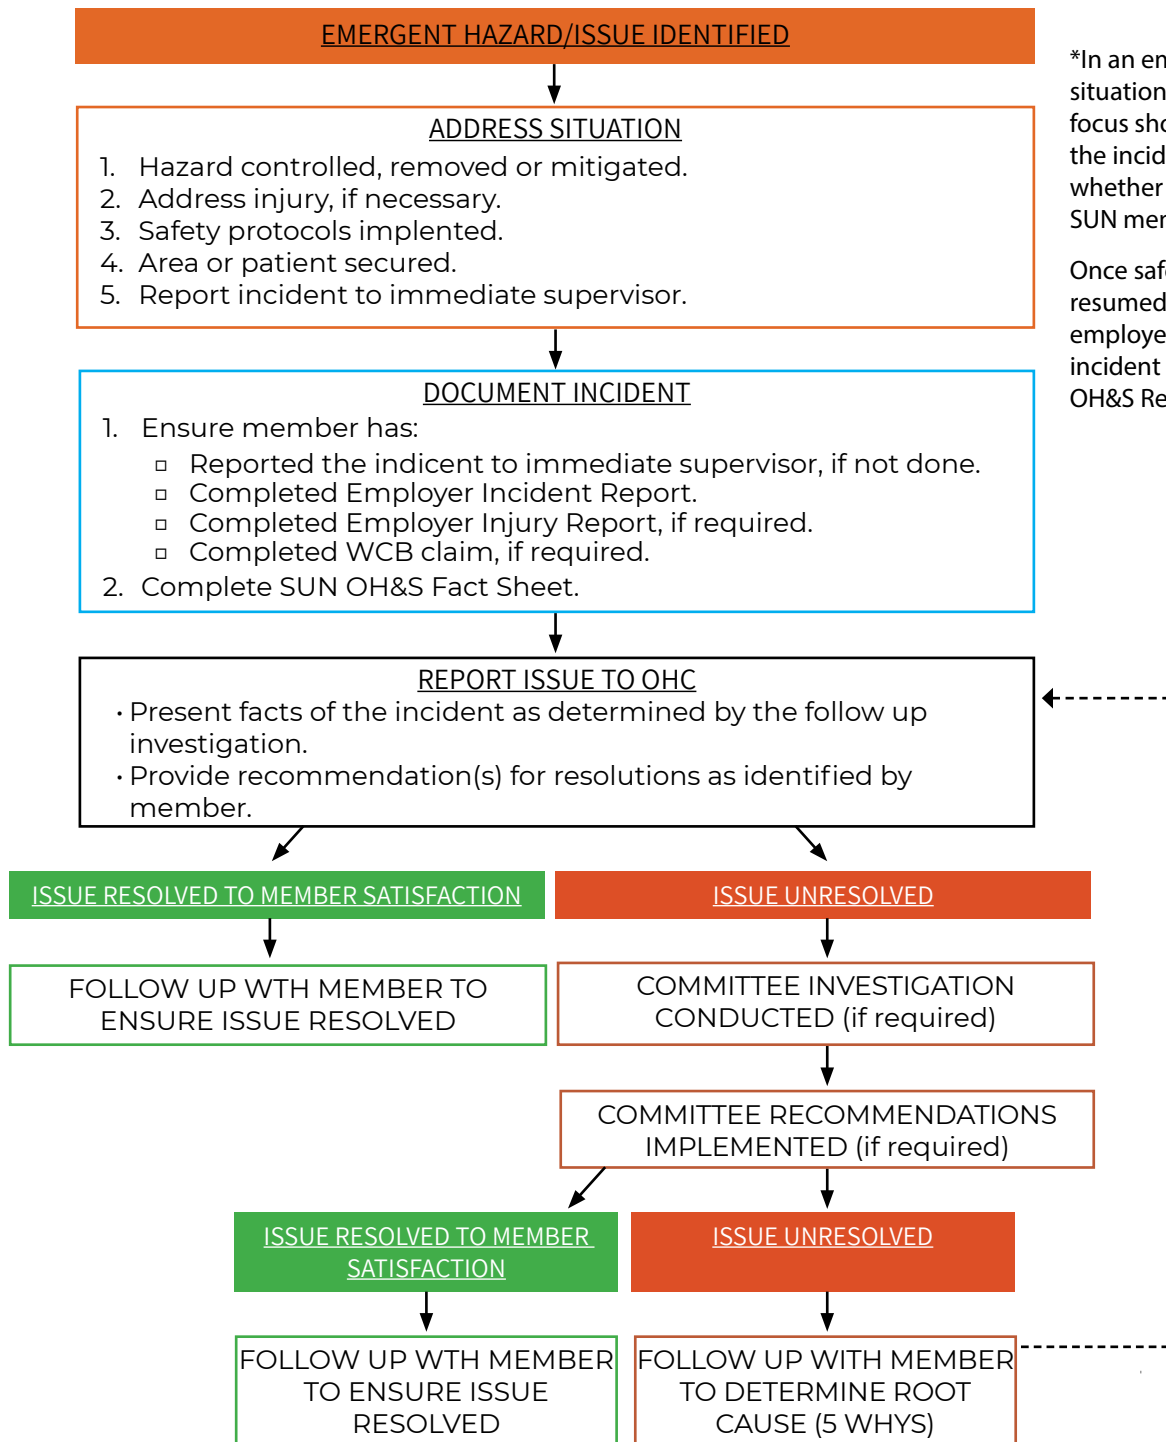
EMERGENT HAZARD/ISSUE IDENTIFIED

ADDRESS SITUATION
1. Hazard controlled, removed or mitigated.
2. Address injury, if necessary.
3. Safety protocols implented.
4. Area or patient secured.
5. Report incident to immediate supervisor.

DOCUMENT INCIDENT
1. Ensure member has:
▫ Reported the indicent to immediate supervisor, if not done.
▫ Completed Employer Incident Report.
▫ Completed Employer Injury Report, if required.
▫ Completed WCB claim, if required.
2. Complete SUN OH&S Fact Sheet.

REPORT ISSUE TO OHC
• Present facts of the incident as determined by the follow up investigation.
• Provide recommendation(s) for resolutions as identified by member.

ISSUE RESOLVED TO MEMBER SATISFACTION

ISSUE UNRESOLVED

FOLLOW UP WTH MEMBER TO ENSURE ISSUE RESOLVED

COMMITTEE INVESTIGATION CONDUCTED (if required)

COMMITTEE RECOMMENDATIONS IMPLEMENTED (if required)

ISSUE RESOLVED TO MEMBER SATISFACTION

ISSUE UNRESOLVED

FOLLOW UP WTH MEMBER TO ENSURE ISSUE RESOLVED

FOLLOW UP WITH MEMBER TO DETERMINE ROOT CAUSE (5 WHYS)

*In an en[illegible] situation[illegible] focus sho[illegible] the incid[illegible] whether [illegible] SUN mem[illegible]

Once saf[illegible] resumed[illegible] employe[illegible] incident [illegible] OH&S Re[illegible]